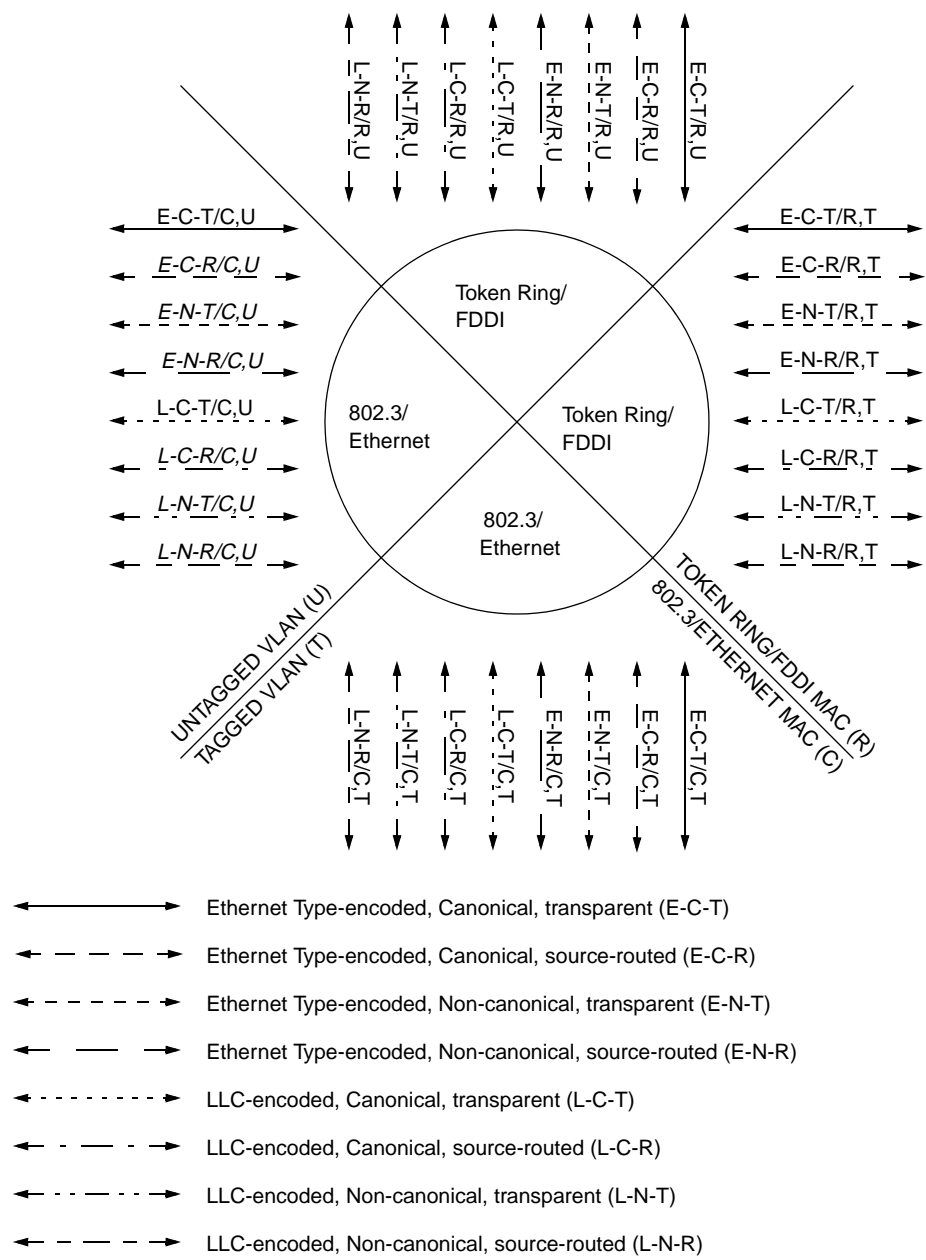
L-N-R/R,U
L-N-T/R,U
L-C-R/R,U
L-C-T/R,U
E-N-R/R,U
E-N-T/R,U
E-C-R/R,U
E-C-T/R,U

E-C-T/C,U
E-C-R/C,U
E-N-T/C,U
E-N-R/C,U
L-C-T/C,U
L-C-R/C,U
L-N-T/C,U
L-N-R/C,U

Token Ring/ FDDI

802.3/ Ethernet

Token Ring/ FDDI

802.3/ Ethernet

E-C-T/R,T
E-C-R/R,T
E-N-T/R,T
E-N-R/R,T
L-C-T/R,T
L-C-R/R,T
L-N-T/R,T
L-N-R/R,T

UNTAGGED VLAN (U)
TAGGED VLAN (T)

TOKEN RING/FDDI MAC (R)
802.3/ETHERNET MAC (C)

L-N-R/C,T
L-N-T/C,T
L-C-R/C,T
L-C-T/C,T
E-N-R/C,T
E-N-T/C,T
E-C-R/C,T
E-C-T/C,T

Ethernet Type-encoded, Canonical, transparent (E-C-T)

Ethernet Type-encoded, Canonical, source-routed (E-C-R)

Ethernet Type-encoded, Non-canonical, transparent (E-N-T)

Ethernet Type-encoded, Non-canonical, source-routed (E-N-R)

LLC-encoded, Canonical, transparent (L-C-T)

LLC-encoded, Canonical, source-routed (L-C-R)

LLC-encoded, Non-canonical, transparent (L-N-T)

LLC-encoded, Non-canonical, source-routed (L-N-R)